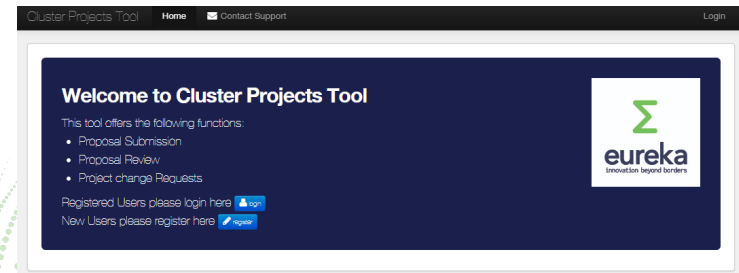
Cluster Projects Tool Home Contact Support Login

Welcome to Cluster Projects Tool

This tool offers the following functions:

- Proposal Submission
- Proposal Review
- Project change Requests

Registered Users please login here login
New Users please register here register

Σ
eureka
innovation beyond borders